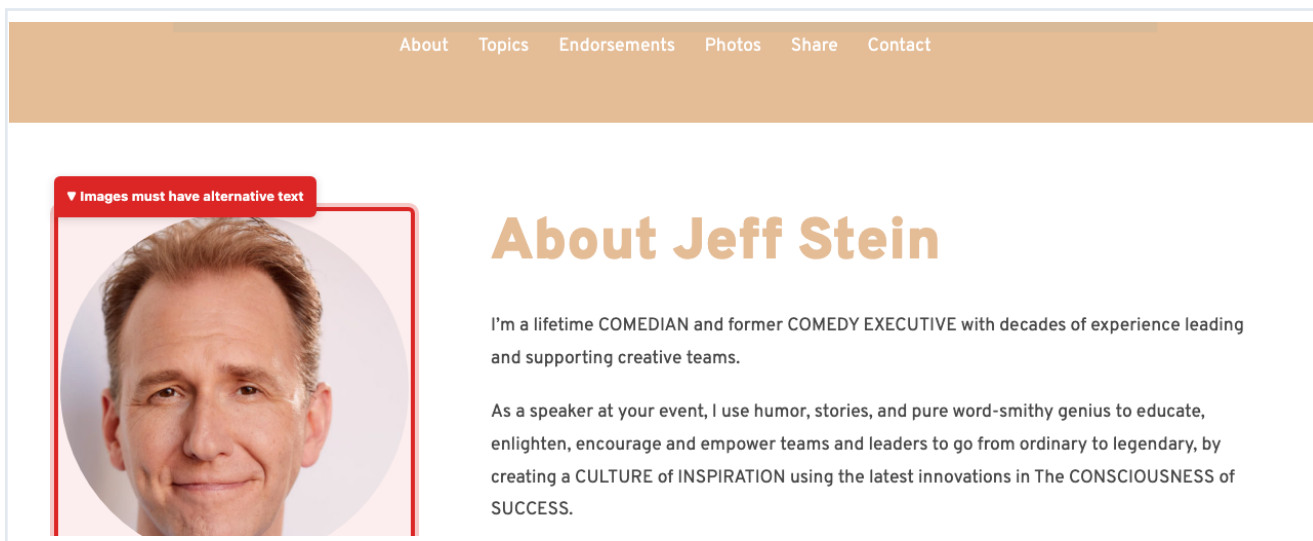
About Topics Endorsements Photos Share Contact

▼ Images must have alternative text

About Jeff Stein

I'm a lifetime COMEDIAN and former COMEDY EXECUTIVE with decades of experience leading and supporting creative teams.

As a speaker at your event, I use humor, stories, and pure word-smithy genius to educate, enlighten, encourage and empower teams and leaders to go from ordinary to legendary, by creating a CULTURE of INSPIRATION using the latest innovations in The CONSCIOUSNESS of SUCCESS.